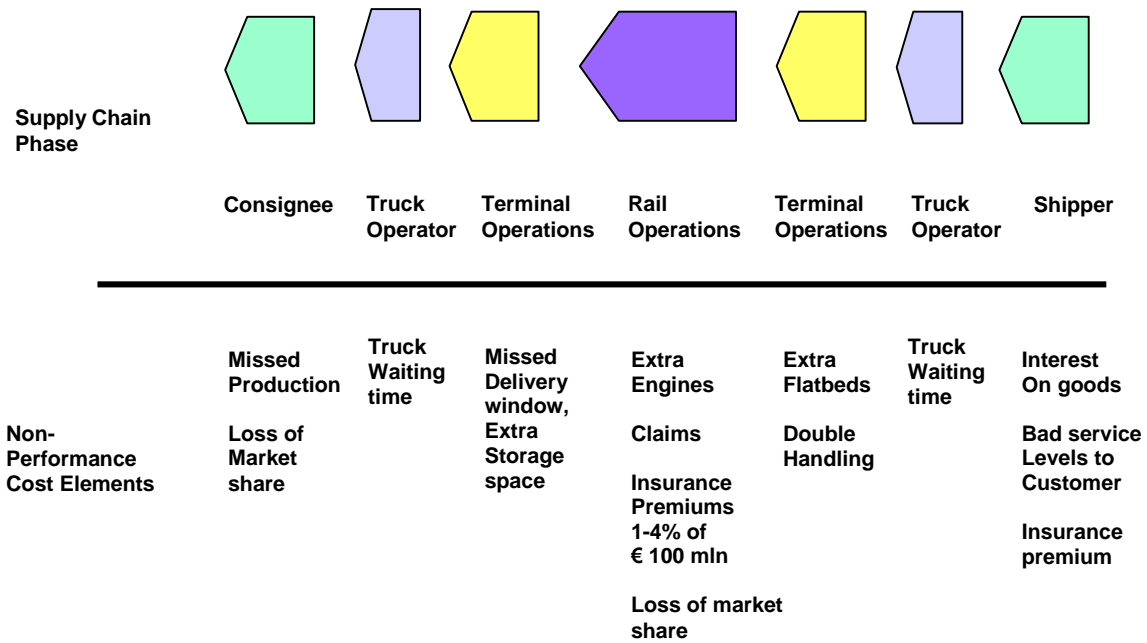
Supply Chain Phase

| Consignee | Truck Operator | Terminal Operations | Rail Operations | Terminal Operations | Truck Operator | Shipper |
|---|---|---|---|---|---|---|

Non-Performance Cost Elements

| Consignee | Truck Operator | Terminal Operations | Rail Operations | Terminal Operations | Truck Operator | Shipper |
|---|---|---|---|---|---|---|
| Missed Production<br><br>Loss of Market share | Truck Waiting time | Missed Delivery window, Extra Storage space | Extra Engines<br><br>Claims<br><br>Insurance Premiums 1-4% of € 100 mln<br><br>Loss of market share | Extra Flatbeds<br><br>Double Handling | Truck Waiting time | Interest On goods<br><br>Bad service Levels to Customer<br><br>Insurance premium |